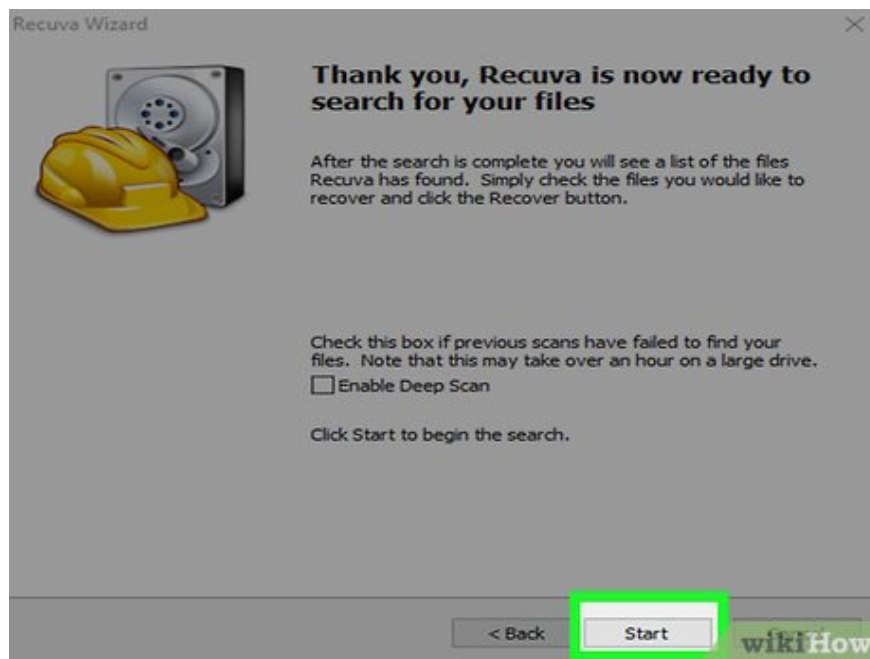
Recuva Wizard

Thank you, Recuva is now ready to search for your files

After the search is complete you will see a list of the files Recuva has found. Simply check the files you would like to recover and click the Recover button.

Check this box if previous scans have failed to find your files. Note that this may take over an hour on a large drive.

Enable Deep Scan

Click Start to begin the search.

< Back

Start

wikiHow